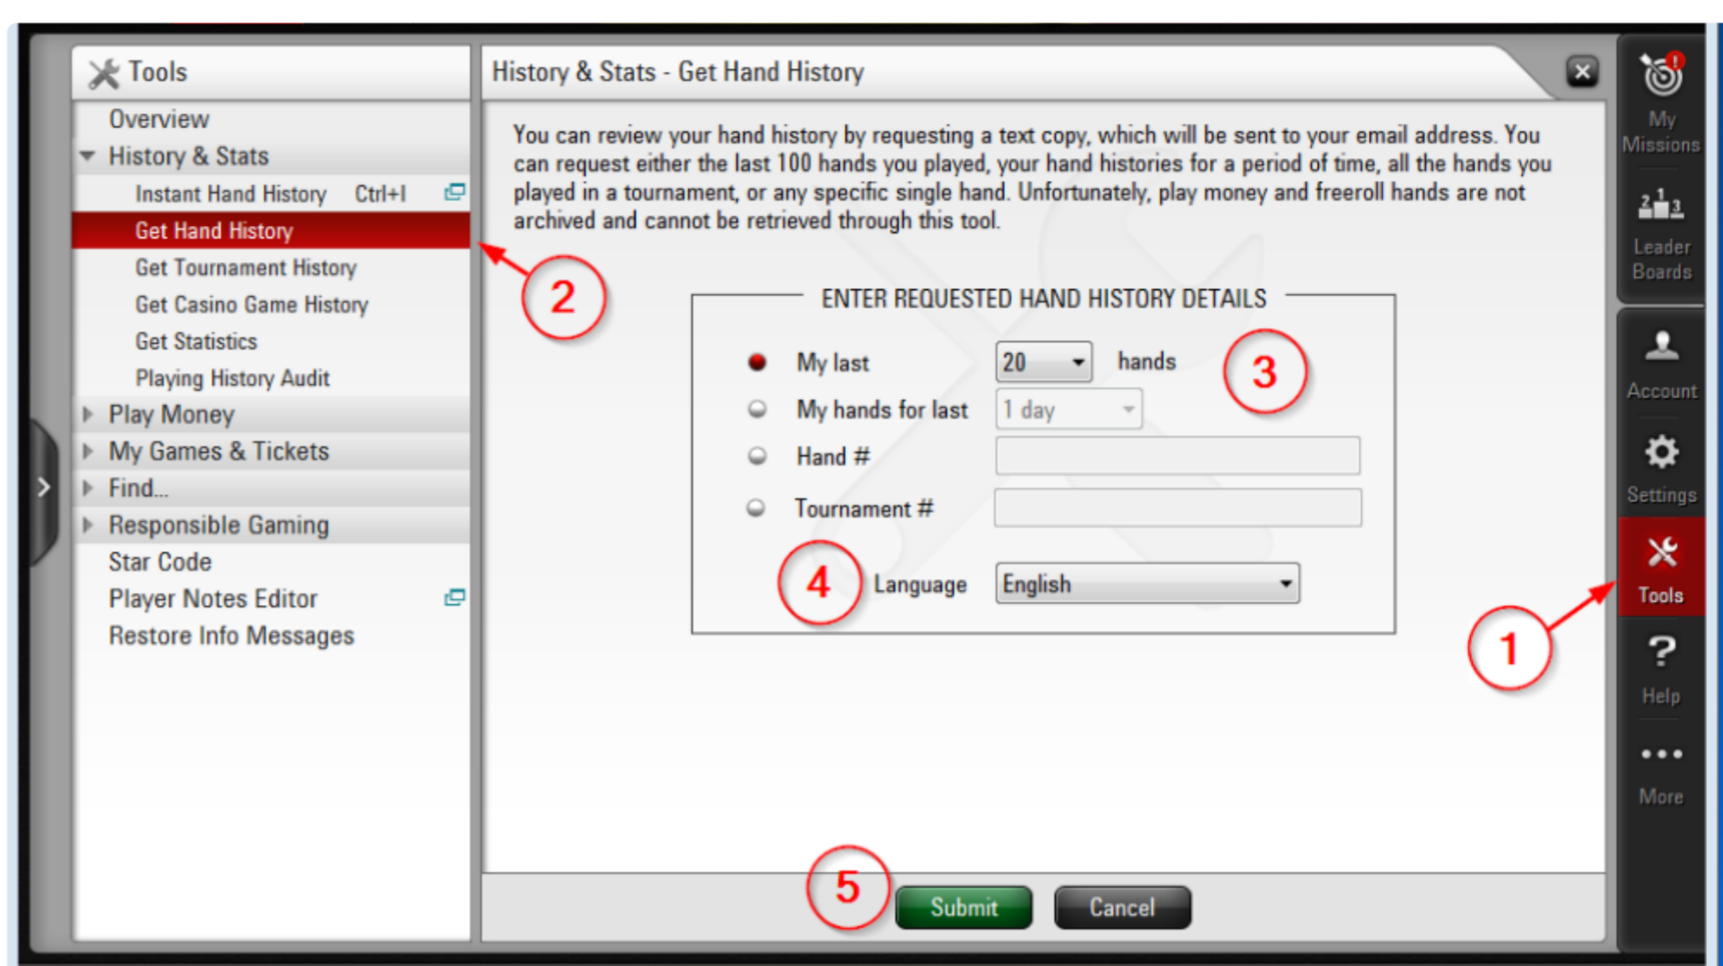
Tools

Overview
History & Stats
Instant Hand History Ctrl+I
Get Hand History
Get Tournament History
Get Casino Game History
Get Statistics
Playing History Audit
Play Money
My Games & Tickets
Find...
Responsible Gaming
Star Code
Player Notes Editor
Restore Info Messages

History & Stats - Get Hand History

You can review your hand history by requesting a text copy, which will be sent to your email address. You can request either the last 100 hands you played, your hand histories for a period of time, all the hands you played in a tournament, or any specific single hand. Unfortunately, play money and freeroll hands are not archived and cannot be retrieved through this tool.

ENTER REQUESTED HAND HISTORY DETAILS

My last 20 hands
My hands for last 1 day
Hand #
Tournament #
Language English

Submit Cancel

2
3
4
5
1

My Missions
Leader Boards
Account
Settings
Tools
Help
More